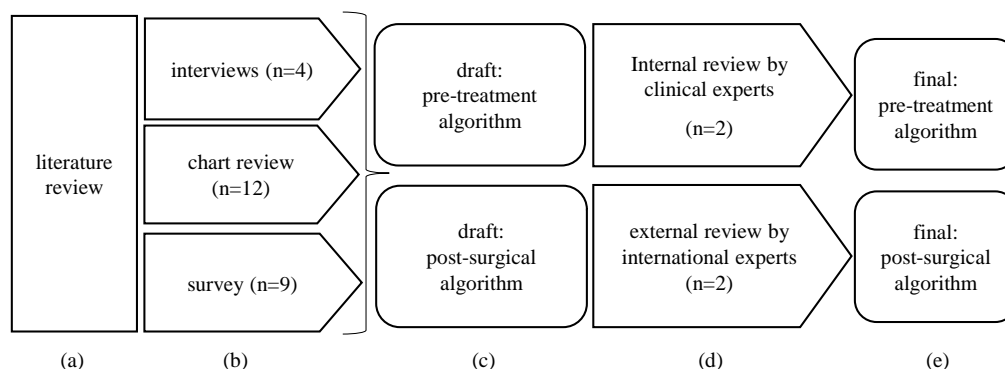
literature review

interviews (n=4)

chart review (n=12)

survey (n=9)

draft: pre-treatment algorithm

draft: post-surgical algorithm

Internal review by clinical experts (n=2)

external review by international experts (n=2)

final: pre-treatment algorithm

final: post-surgical algorithm

(a)

(b)

(c)

(d)

(e)